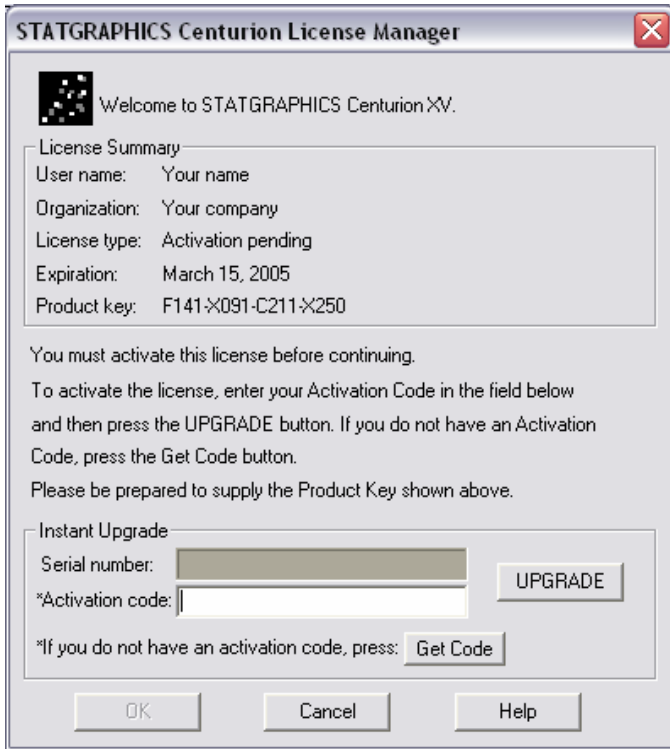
STATGRAPHICS Centurion License Manager

Welcome to STATGRAPHICS Centurion XV.

License Summary

| | |
|---|---|
| User name: | Your name |
| Organization: | Your company |
| License type: | Activation pending |
| Expiration: | March 15, 2005 |
| Product key: | F141-X091-C211-X250 |

You must activate this license before continuing.

To activate the license, enter your Activation Code in the field below and then press the UPGRADE button. If you do not have an Activation Code, press the Get Code button.

Please be prepared to supply the Product Key shown above.

Instant Upgrade

Serial number:

*Activation code:

UPGRADE

*If you do not have an activation code, press: Get Code

OK Cancel Help